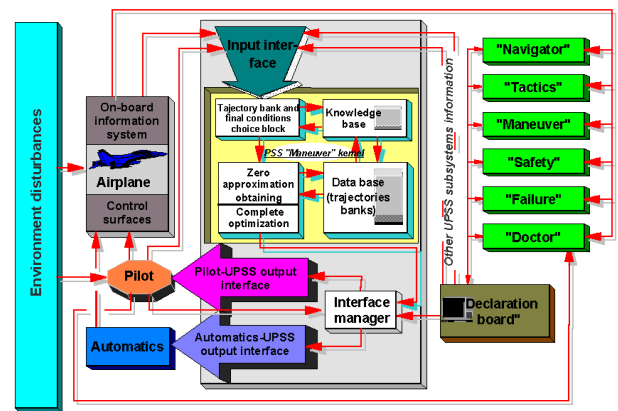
Environment disturbances

On-board information system

Airplane

Control surfaces

Input interface

Tajectory bank and final conditions choice block

Knowledge base

UPSS "Maneuver" kernel

Zero approximation obtaining

Complete optimization

Data base (trajectories banks)

"Navigator"

"Tactics"

"Maneuver"

"Safety"

"Failure"

"Doctor"

Other UPSS subsystems information

Pilot

Pilot-UPSS output interface

Interface manager

"Declaration board"

Automatics

Automatics-UPSS output interface